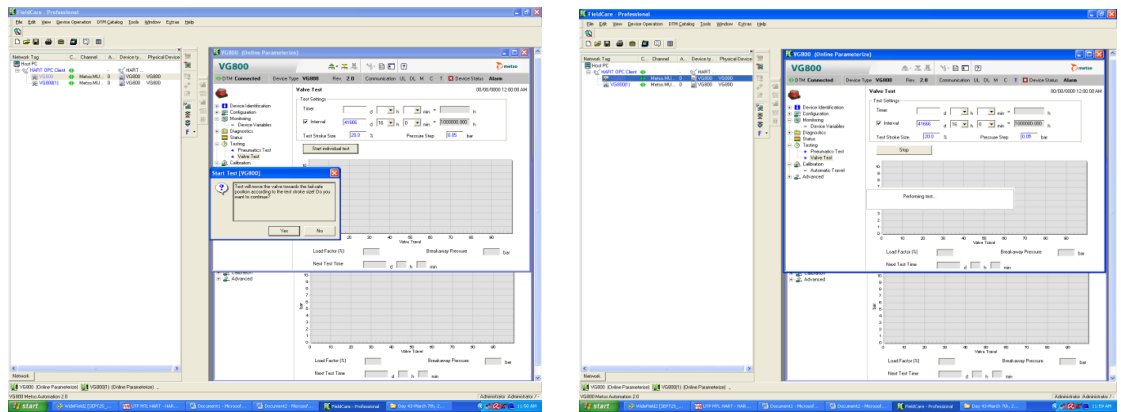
FieldCare - Professional

File Edit View Device Operation DTM Catalog Tools Window Extras Help

Network Tag | C.. | Channel | A.. | Device ty.. | Physical Device
Host PC
HART OPC Client | HART
VG800 | Metso.MU.. | 0 | VG800 | VG800
VG800(1) | Metso.MU.. | 0 | VG800 | VG800

VG800 (Online Parameterize)

VG800

metso

DTM Connected | Device Type VG800 | Rev 2.0 | Communication UL DL M C T | Device Status Alarm

Valve Test

00/00/0000 12:00:00 AM

Device Identification
Configuration
Monitoring
Device Variables
Diagnostics
Status
Testing
Pneumatics Test
Valve Test
Calibration
Advanced

Test Settings
Timer | d | h | min | h
Interval | 41666 | d | 16 | h | 0 | min | 1000000.000 | h
Test Stroke Size | 20.0 | % | Pressure Step | 0.05 | bar

Start individual test

Start Test [VG800]

Test will move the valve towards the fail-safe position according to the test stroke size! Do you want to continue?

Yes | No

Valve Travel

Load Factor [%] | Breakaway Pressure | bar
Next Test Time | d | h | min

Network

VG800 (Online Parameterize) | VG800(1) (Online Parameterize)

VG800 Metso Automation 2.0 | Administrator Administrator

start

FieldCare - Professional

File Edit View Device Operation DTM Catalog Tools Window Extras Help

Network Tag | C.. | Channel | A.. | Device ty.. | Physical Device
Host PC
HART OPC Client | HART
VG800 | Metso.MU.. | 0 | VG800 | VG800
VG800(1) | Metso.MU.. | 0 | VG800 | VG800

VG800 (Online Parameterize)

VG800

metso

DTM Connected | Device Type VG800 | Rev 2.0 | Communication UL DL M C T | Device Status Alarm

Valve Test

00/00/0000 12:00:00 AM

Device Identification
Configuration
Monitoring
Device Variables
Diagnostics
Status
Testing
Pneumatics Test
Valve Test
Calibration
Automatic Travel
Advanced

Test Settings
Timer | d | h | min | h
Interval | 41666 | d | 16 | h | 0 | min | 1000000.000 | h
Test Stroke Size | 20.0 | % | Pressure Step | 0.05 | bar

Stop

Performing test...

Valve Travel

Load Factor [%] | Breakaway Pressure | bar
Next Test Time | d | h | min

Network

VG800 (Online Parameterize) | VG800(1) (Online Parameterize)

VG800 Metso Automation 2.0 | Administrator Administrator

start | FieldCare - Professional | 11:59 AM